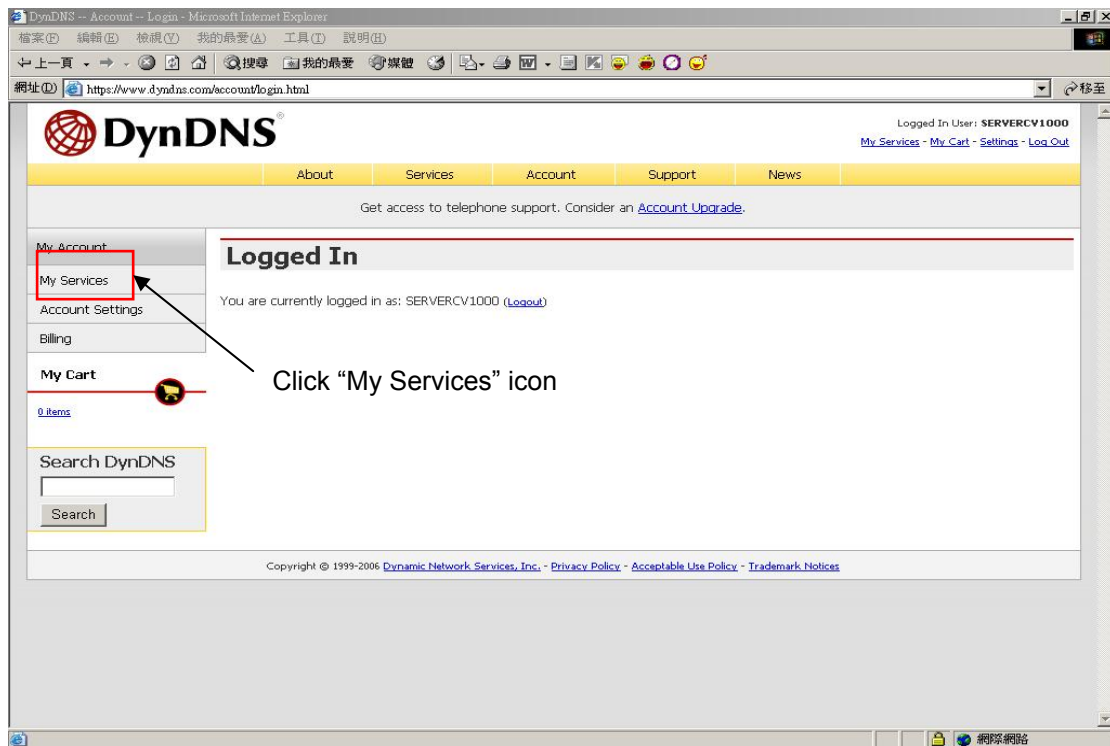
DynDNS -- Account -- Login - Microsoft Internet Explorer

檔案(F) 編輯(E) 檢視(V) 我的最愛(A) 工具(T) 說明(H)

上一頁 搜尋 我的最愛 媒體

網址(D) https://www.dyndns.com/account/login.html 移至

DynDNS

Logged In User: SERVERCV1000
My Services - My Cart - Settings - Log Out

About Services Account Support News

Get access to telephone support. Consider an Account Upgrade.

My Account
My Services
Account Settings
Billing

My Cart
0 items

Search DynDNS
Search

Logged In

You are currently logged in as: SERVERCV1000 (Logout)

Click “My Services” icon

Copyright © 1999-2006 Dynamic Network Services, Inc. - Privacy Policy - Acceptable Use Policy - Trademark Notices

網際網路